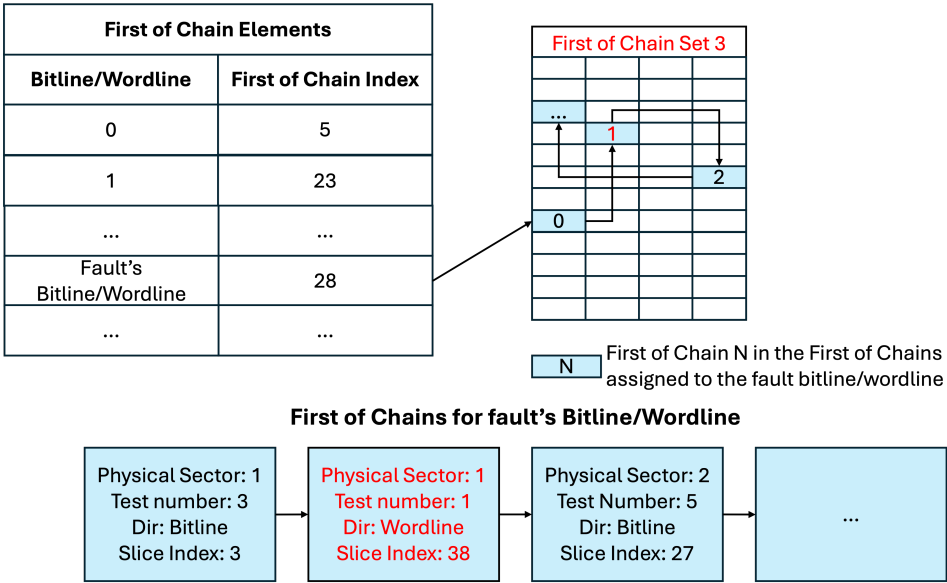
| First of Chain Elements | |
|---|---|
| Bitline/Wordline | First of Chain Index |
| 0 | 5 |
| 1 | 23 |
| ... | ... |
| Fault's Bitline/Wordline | 28 |
| ... | ... |

First of Chain Set 3

...
1
2
0

N First of Chain N in the First of Chains assigned to the fault bitline/wordline

First of Chains for fault's Bitline/Wordline

Physical Sector: 1
Test number: 3
Dir: Bitline
Slice Index: 3

Physical Sector: 1
Test number: 1
Dir: Wordline
Slice Index: 38

Physical Sector: 2
Test Number: 5
Dir: Bitline
Slice Index: 27

...